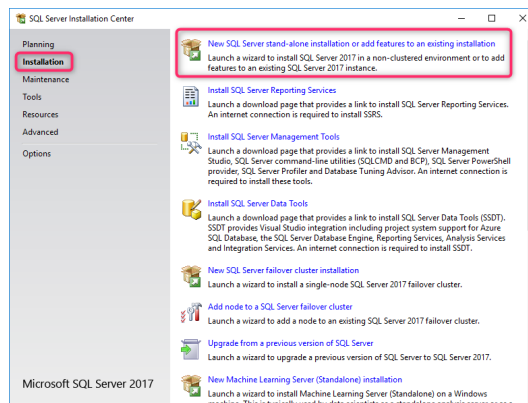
SQL Server Installation Center

Planning
Installation
Maintenance
Tools
Resources
Advanced
Options

Microsoft SQL Server 2017

New SQL Server stand-alone installation or add features to an existing installation
Launch a wizard to install SQL Server 2017 in a non-clustered environment or to add features to an existing SQL Server 2017 instance.

Install SQL Server Reporting Services
Launch a download page that provides a link to install SQL Server Reporting Services. An internet connection is required to install SSRS.

Install SQL Server Management Tools
Launch a download page that provides a link to install SQL Server Management Studio, SQL Server command-line utilities (SQLCMD and BCP), SQL Server PowerShell provider, SQL Server Profiler and Database Tuning Advisor. An internet connection is required to install these tools.

Install SQL Server Data Tools
Launch a download page that provides a link to install SQL Server Data Tools (SSDT). SSDT provides Visual Studio integration including project system support for Azure SQL Database, the SQL Server Database Engine, Reporting Services, Analysis Services and Integration Services. An internet connection is required to install SSDT.

New SQL Server failover cluster installation
Launch a wizard to install a single-node SQL Server 2017 failover cluster.

Add node to a SQL Server failover cluster
Launch a wizard to add a node to an existing SQL Server 2017 failover cluster.

Upgrade from a previous version of SQL Server
Launch a wizard to upgrade a previous version of SQL Server to SQL Server 2017.

New Machine Learning Server (Standalone) installation
Launch a wizard to install Machine Learning Server (Standalone) on a Windows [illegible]